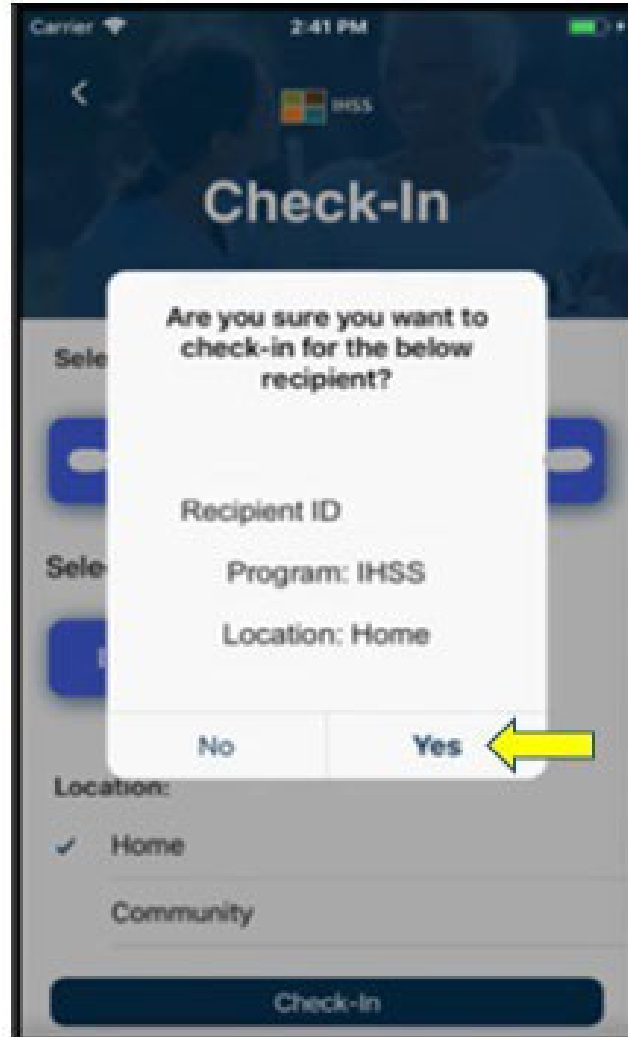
Carrier 2:41 PM

<

IHSS

Check-In

Sele

Are you sure you want to check-in for the below recipient?

Recipient ID

Program: IHSS

Location: Home

Sele

No

Yes

Location:

✓ Home

Community

Check-In